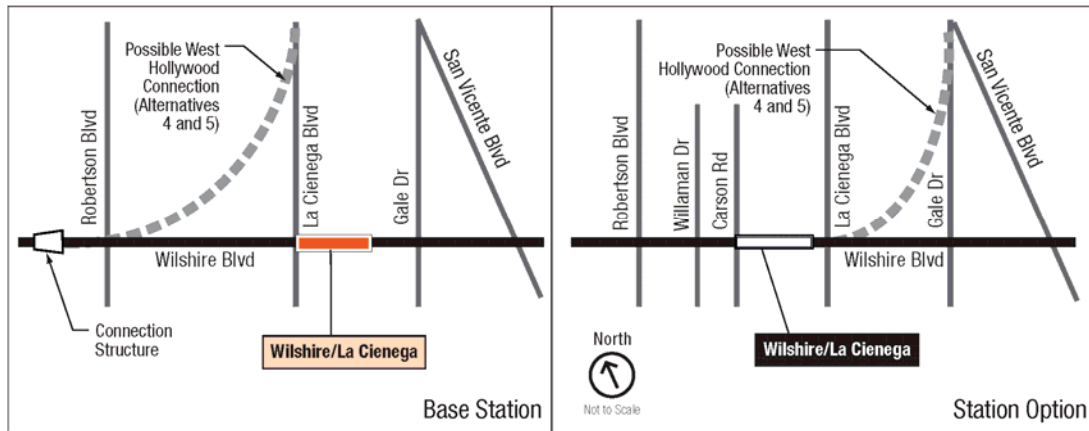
Possible West Hollywood Connection (Alternatives 4 and 5)

Robertson Blvd

La Cienega Blvd

Gale Dr

San Vicente Blvd

Wilshire Blvd

Connection Structure

Wilshire/La Cienega

Base Station

Possible West Hollywood Connection (Alternatives 4 and 5)

Robertson Blvd

Willaman Dr

Carson Rd

La Cienega Blvd

Gale Dr

San Vicente Blvd

Wilshire Blvd

North

Not to Scale

Wilshire/La Cienega

Station Option